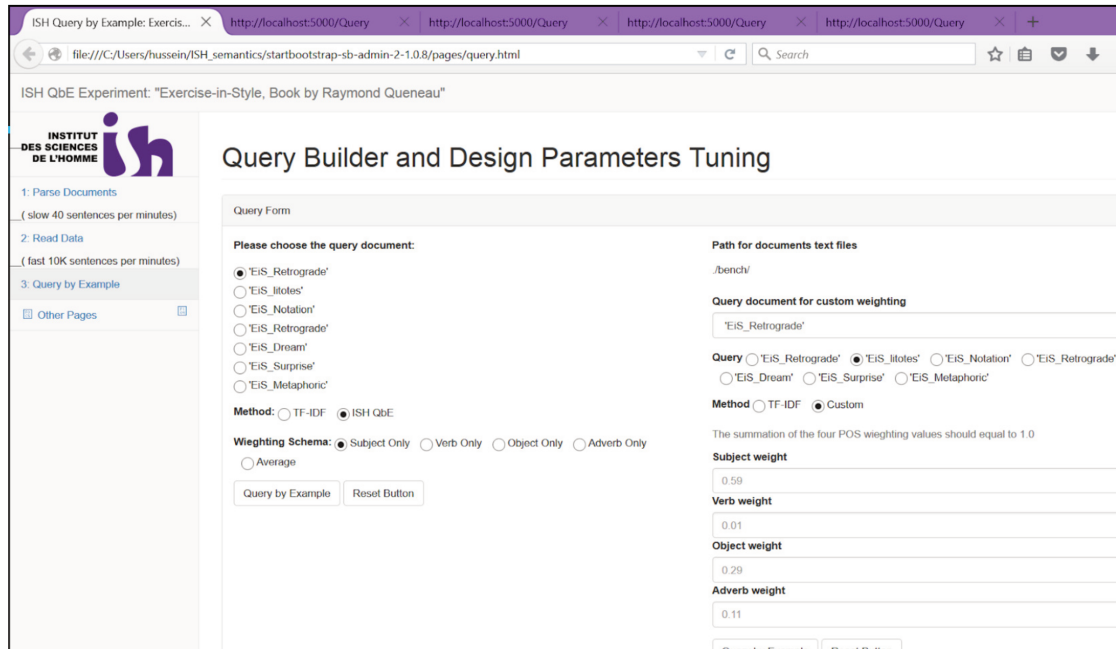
ISH Query by Example: Exercis... × http://localhost:5000/Query × http://localhost:5000/Query × http://localhost:5000/Query × http://localhost:5000/Query ×

file:///C:/Users/hussein/ISH_semantics/startbootstrap-sb-admin-2-1.0.8/pages/query.html

Search

ISH QbE Experiment: "Exercise-in-Style, Book by Raymond Queneau"

INSTITUT DES SCIENCES DE L'HOMME ish

1: Parse Documents
( slow 40 sentences per minutes)
2: Read Data
( fast 10K sentences per minutes)
3: Query by Example
Other Pages

Query Builder and Design Parameters Tuning

Query Form

Please choose the query document:

'EiS_Retrograde'
'EiS_litotes'
'EiS_Notation'
'EiS_Retrograde'
'EiS_Dream'
'EiS_Surprise'
'EiS_Metaphoric'

Method: TF-IDF ISH QbE

Wieghting Schema: Subject Only Verb Only Object Only Adverb Only Average

Query by Example Reset Button

Path for documents text files

./bench/

Query document for custom weighting

'EiS_Retrograde'

Query 'EiS_Retrograde' 'EiS_litotes' 'EiS_Notation' 'EiS_Retrograde' 'EiS_Dream' 'EiS_Surprise' 'EiS_Metaphoric'

Method TF-IDF Custom

The summation of the four POS wieghting values should equal to 1.0

Subject weight

0.59

Verb weight

0.01

Object weight

0.29

Adverb weight

0.11

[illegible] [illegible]